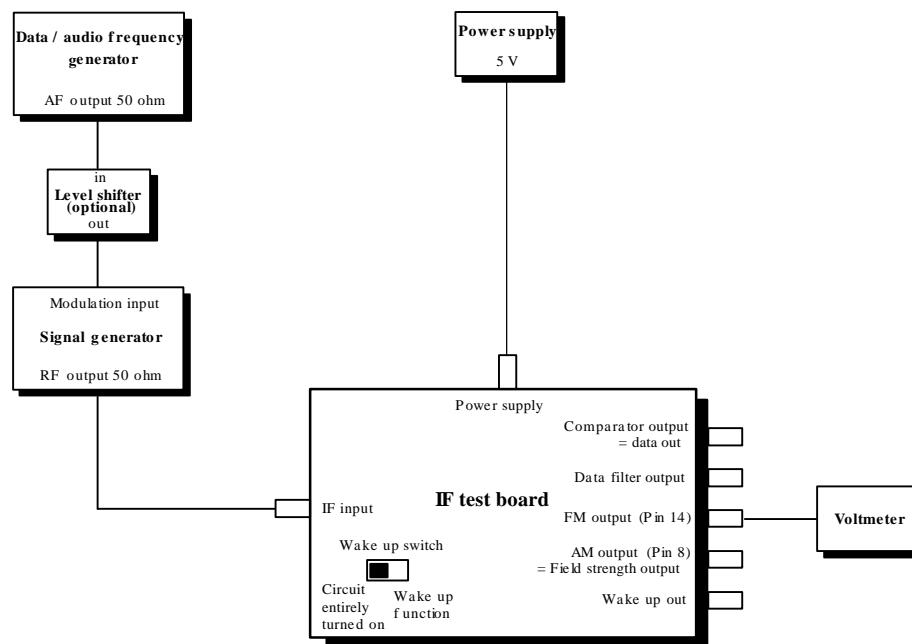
Data / audio frequency generator

AF output 50 ohm

in
Level shifter (optional)
out

Modulation input

Signal generator

RF output 50 ohm

Power supply
5 V

Power supply

Comparator output = data out

Data filter output

IF input

IF test board

FM output (Pin 14)

Voltmeter

Wake up switch

AM output (Pin 8) = Field strength output

Circuit entirely turned on

Wake up function

Wake up out